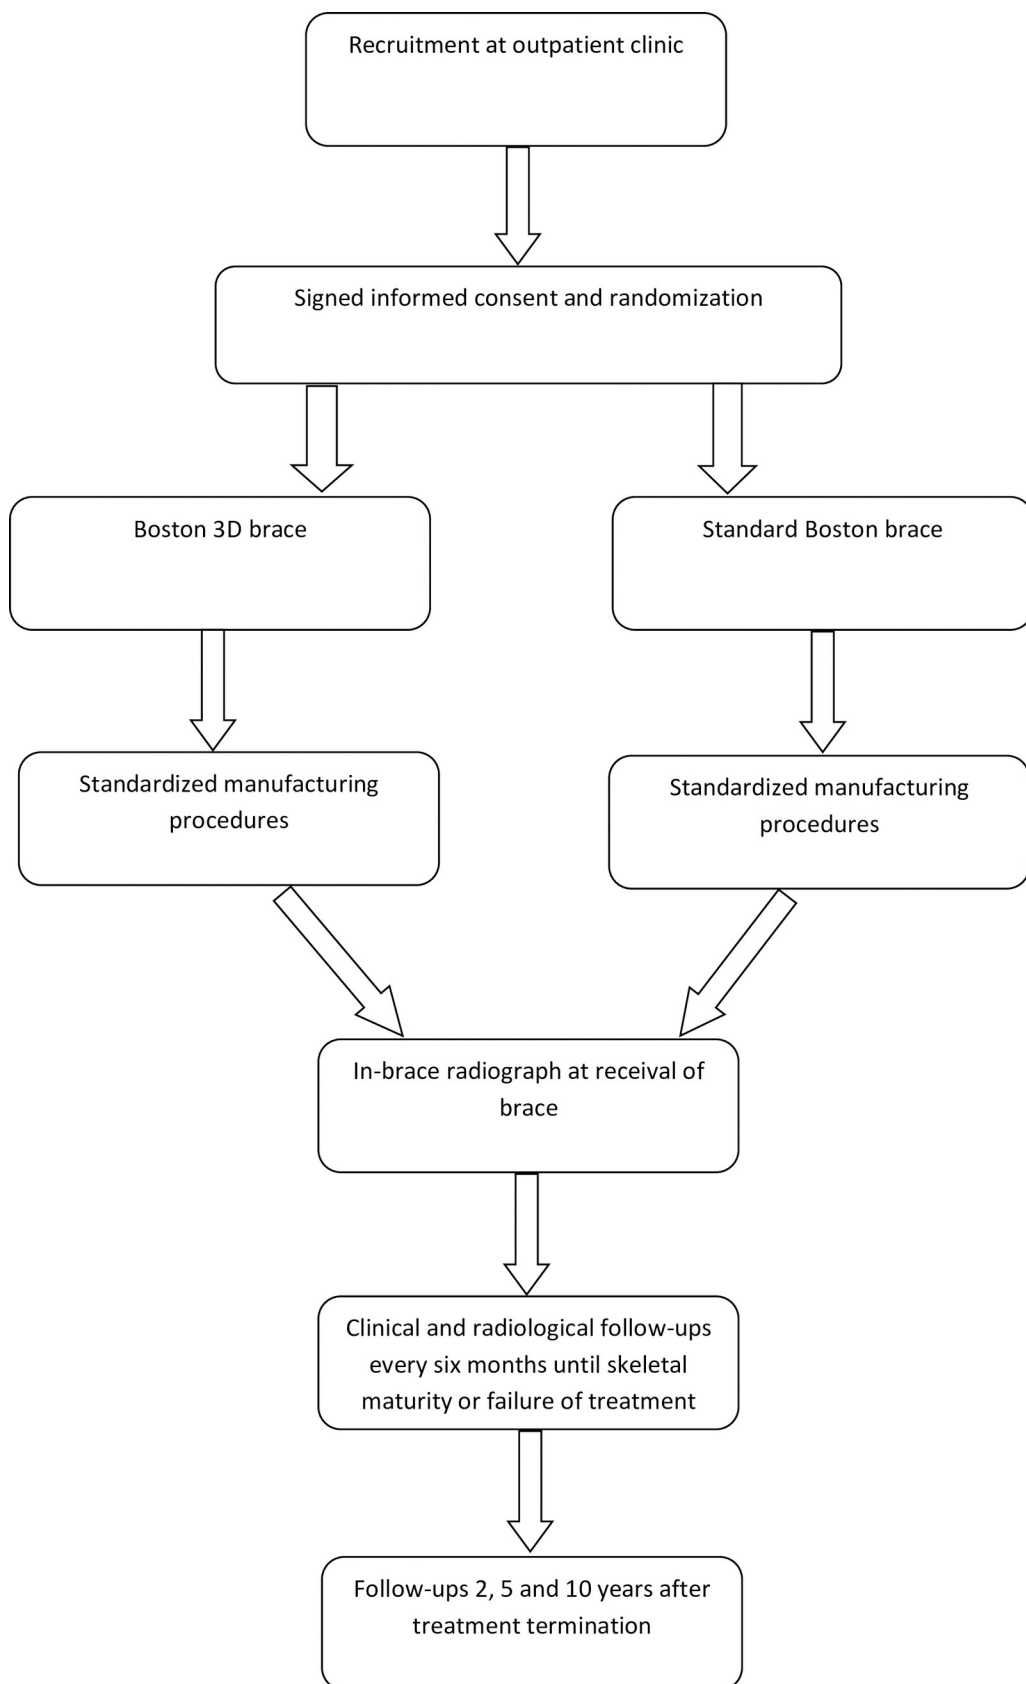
Recruitment at outpatient clinic

Signed informed consent and randomization

Boston 3D brace

Standard Boston brace

Standardized manufacturing procedures

Standardized manufacturing procedures

In-brace radiograph at receival of brace

Clinical and radiological follow-ups every six months until skeletal maturity or failure of treatment

Follow-ups 2, 5 and 10 years after treatment termination